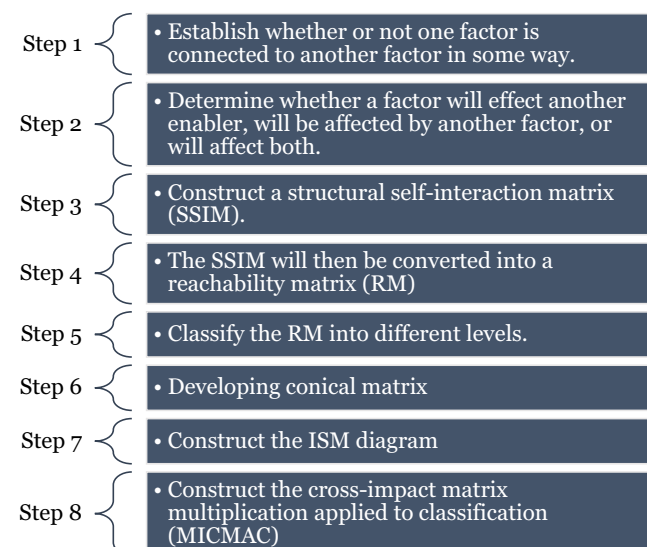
Step 1

• Establish whether or not one factor is connected to another factor in some way.

Step 2

• Determine whether a factor will effect another enabler, will be affected by another factor, or will affect both.

Step 3

• Construct a structural self-interaction matrix (SSIM).

Step 4

• The SSIM will then be converted into a reachability matrix (RM)

Step 5

• Classify the RM into different levels.

Step 6

• Developing conical matrix

Step 7

• Construct the ISM diagram

Step 8

• Construct the cross-impact matrix multiplication applied to classification (MICMAC)